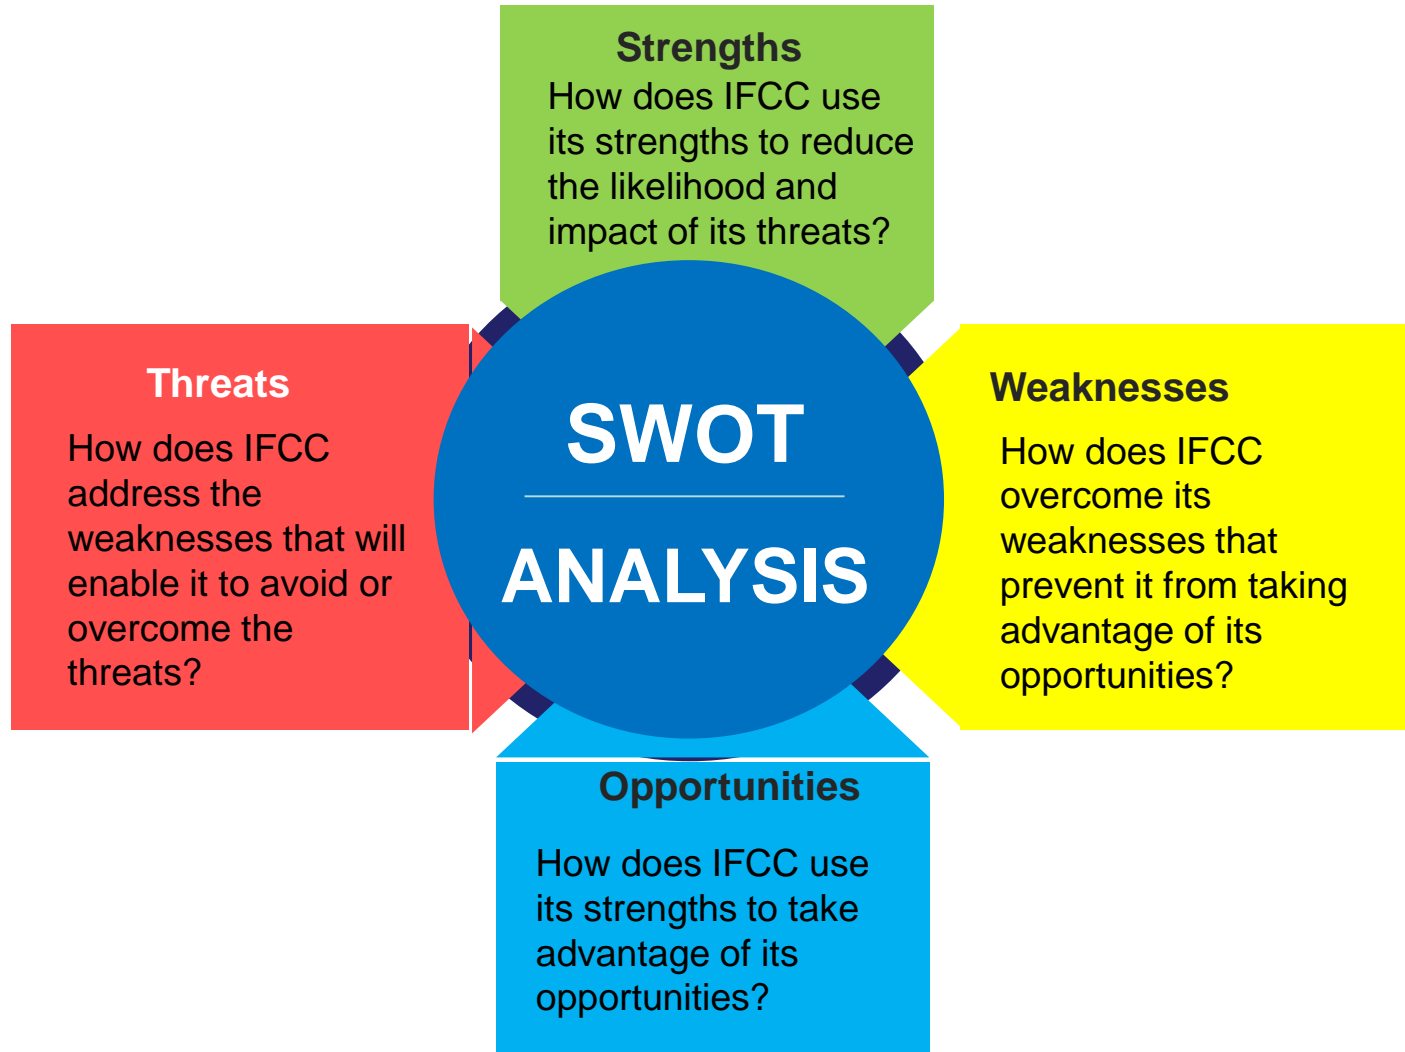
Strengths
How does IFCC use its strengths to reduce the likelihood and impact of its threats?

Threats
How does IFCC address the weaknesses that will enable it to avoid or overcome the threats?

SWOT

ANALYSIS

Weaknesses
How does IFCC overcome its weaknesses that prevent it from taking advantage of its opportunities?

Opportunities
How does IFCC use its strengths to take advantage of its opportunities?